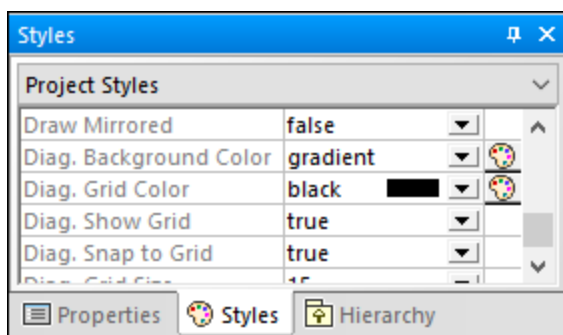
Styles

Project Styles

| | |
|---|---|
| Draw Mirrored | false |
| Diag. Background Color | gradient |
| Diag. Grid Color | black |
| Diag. Show Grid | true |
| Diag. Snap to Grid | true |
| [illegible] | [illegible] |

Properties Styles Hierarchy